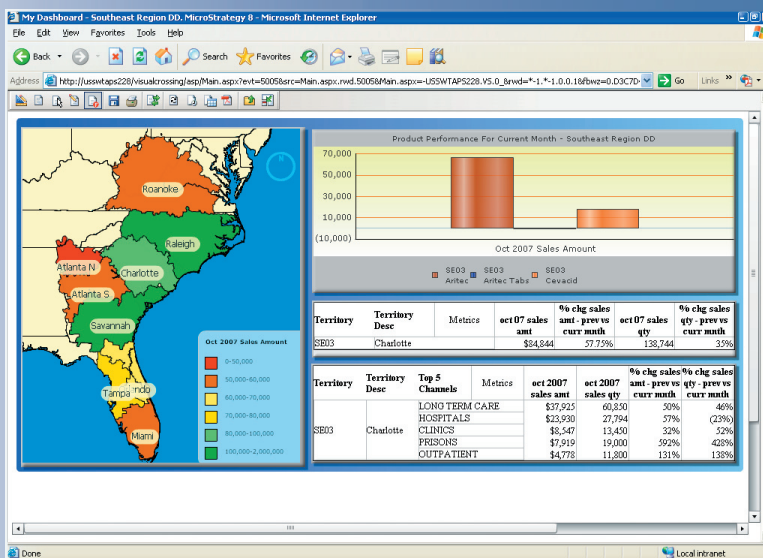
My Dashboard - Southeast Region DD. MicroStrategy 8 - Microsoft Internet Explorer

File Edit View Favorites Tools Help

Back Search Favorites

Address http://usswtaps228/visualcrossing/asp/Main.aspx?evt=5005&src=Main.aspx.rwd.5005&Main.aspx=-USSWTAPS228.VS.0_&rwd=*-1.*-1.0.0.1&fbwz=0.D3C7D Go Links

Roanoke
Raleigh
Atlanta N
Charlotte
Atlanta S
Savannah
Tampa
ndo
Miami

Oct 2007 Sales Amount
0-50,000
50,000-60,000
60,000-70,000
70,000-80,000
80,000-100,000
100,000-2,000,000

Product Performance For Current Month - Southeast Region DD

70,000
50,000
30,000
10,000
(10,000)

Oct 2007 Sales Amount

SE03 Aritec
SE03 Aritec Tabs
SE03 Cevacid

| Territory | Territory Desc | Metrics | oct 07 sales amt | % chg sales amt - prev vs curr mnth | oct 07 sales qty | % chg sales qty - prev vs curr mnth |
|---|---|---|---|---|---|---|
| SE03 | Charlotte | | $84,844 | 57.75% | 138,744 | 35% |

| Territory | Territory Desc | Top 5 Channels | Metrics | oct 2007 sales amt | oct 2007 sales qty | % chg sales amt - prev vs curr mnth | % chg sales qty - prev vs curr mnth |
|---|---|---|---|---|---|---|---|
| SE03 | Charlotte | LONG TERM CARE | | $37,925 | 60,850 | 50% | 46% |
| | | HOSPITALS | | $23,930 | 27,794 | 57% | (23%) |
| | | CLINICS | | $8,547 | 13,450 | 32% | 52% |
| | | PRISONS | | $7,919 | 19,000 | 592% | 428% |
| | | OUTPATIENT | | $4,778 | 11,800 | 131% | 138% |

Done
Local intranet